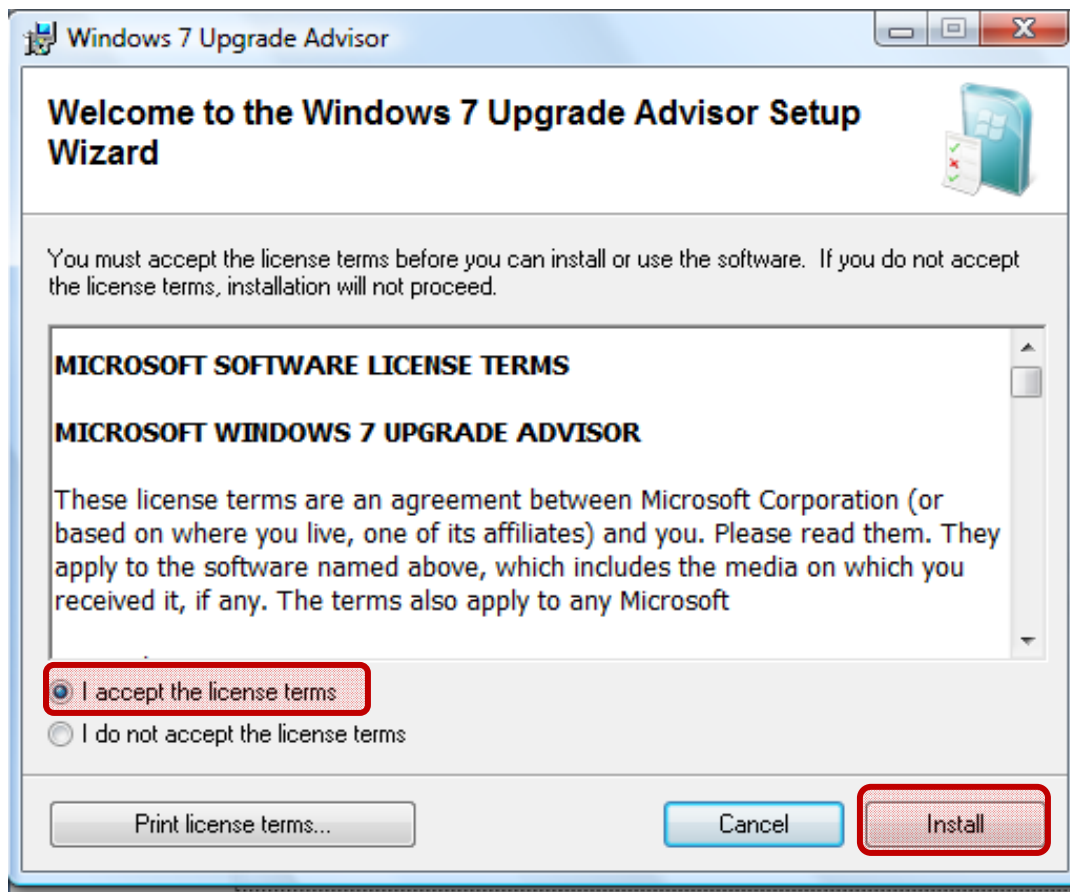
Windows 7 Upgrade Advisor

Welcome to the Windows 7 Upgrade Advisor Setup Wizard

You must accept the license terms before you can install or use the software. If you do not accept the license terms, installation will not proceed.

MICROSOFT SOFTWARE LICENSE TERMS

MICROSOFT WINDOWS 7 UPGRADE ADVISOR

These license terms are an agreement between Microsoft Corporation (or based on where you live, one of its affiliates) and you. Please read them. They apply to the software named above, which includes the media on which you received it, if any. The terms also apply to any Microsoft

I accept the license terms

I do not accept the license terms

Print license terms...

Cancel

Install